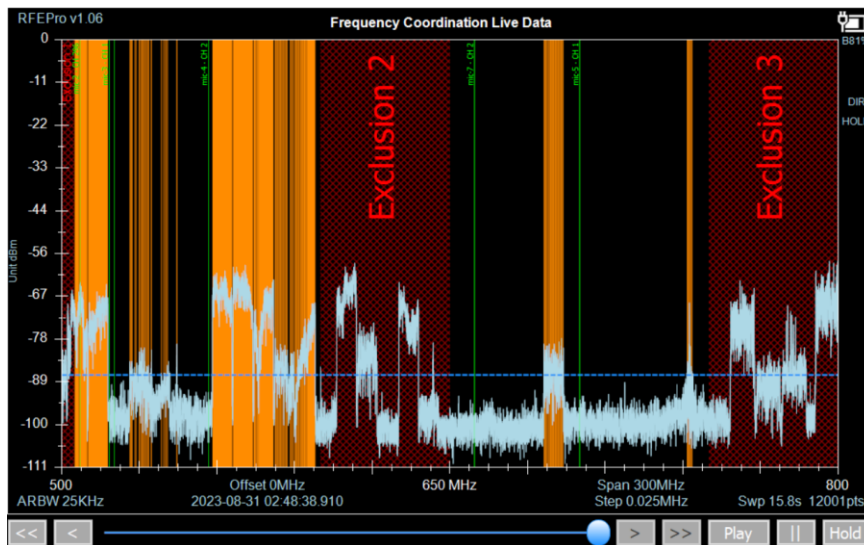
RFEPro v1.06

Frequency Coordination Live Data

B81

DIR

HOL

0
-11
-22
-33
-44
-56
-67
-78
-89
-100
-111

Unit dBm

mic-3 - CH 2
mic-4 - CH 2
mic-7 - CH 2
mic-5 - CH 1

Exclusion 2

Exclusion 3

500
Offset 0MHz
650 MHz
Span 300MHz
800

ARBW 25KHz
2023-08-31 02:48:38.910
Step 0.025MHz
Swp 15.8s 12001pts

<<
<
>
>>
Play
||
Hold